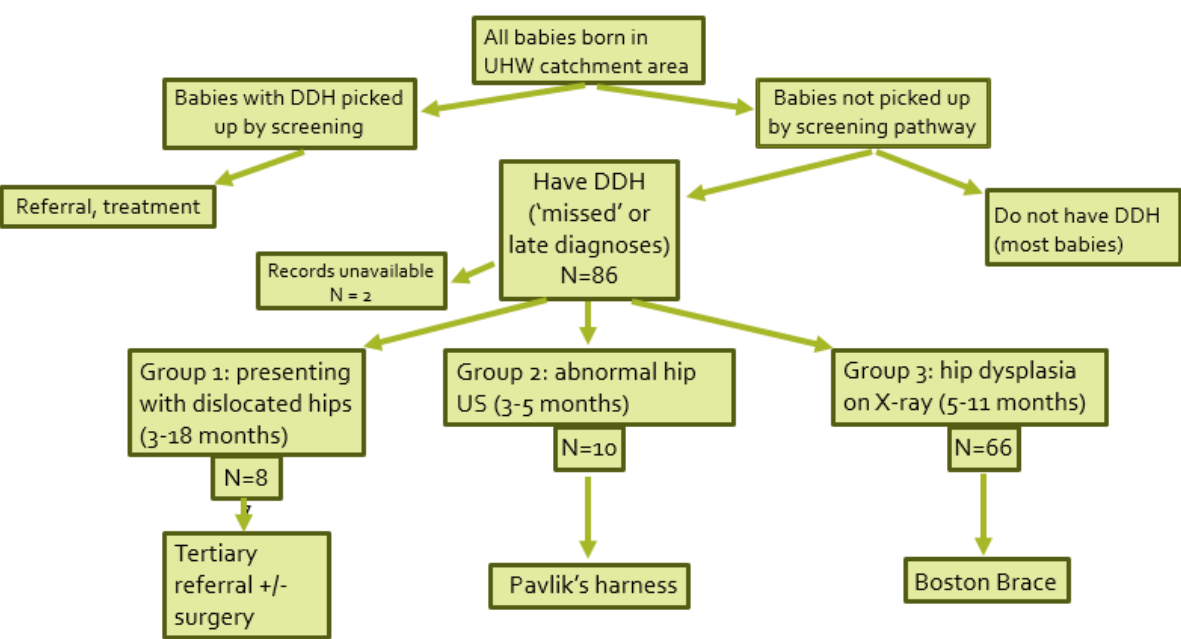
All babies born in UHW catchment area

Babies with DDH picked up by screening

Babies not picked up by screening pathway

Referral, treatment

Have DDH ('missed' or late diagnoses) N=86

Do not have DDH (most babies)

Records unavailable N = 2

Group 1: presenting with dislocated hips (3-18 months)

N=8

Group 2: abnormal hip US (3-5 months)

N=10

Group 3: hip dysplasia on X-ray (5-11 months)

N=66

Tertiary referral +/- surgery

Pavlik's harness

Boston Brace